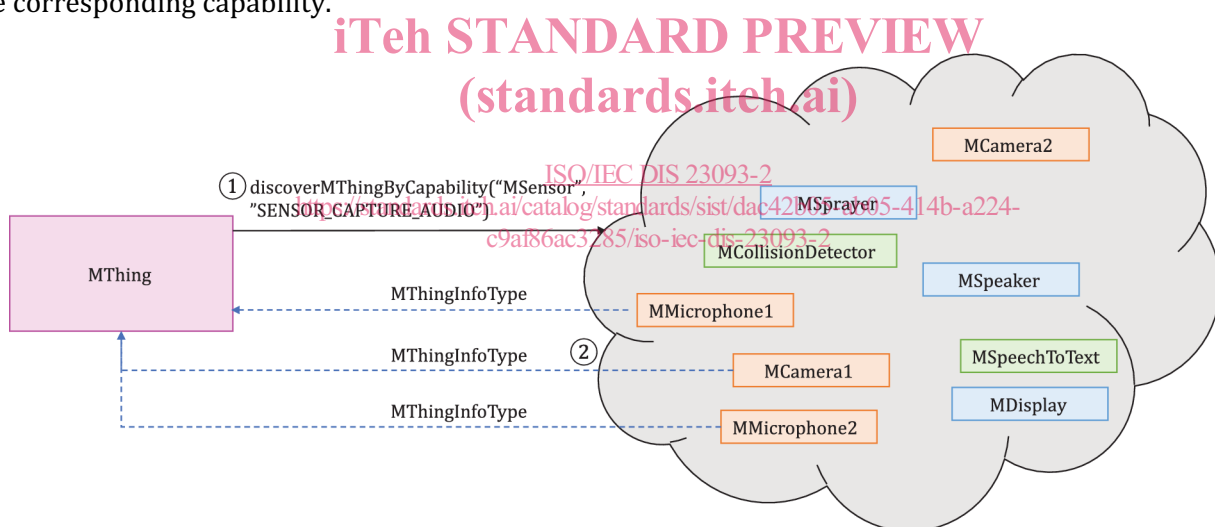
e corresponding capability.

iTeh STANDARD PREVIEW
(standards.iteh.ai)

ISO/IEC DIS 23093-2
https://standards.iteh.ai/catalog/standards/sist/dac42b05-a805-414b-a224-c9af86ac3285/iso-iec-dis-23093-2

① discoverMThingByCapability("MSensor", "SENSOR_CAPTURE_AUDIO")

MThing

MThingInfoType

MThingInfoType ②

MThingInfoType

MCamera2

MSprayer

MCollisionDetector

MSpeaker

MMicrophone1

MSpeechToText

MCamera1

MDisplay

MMicrophone2